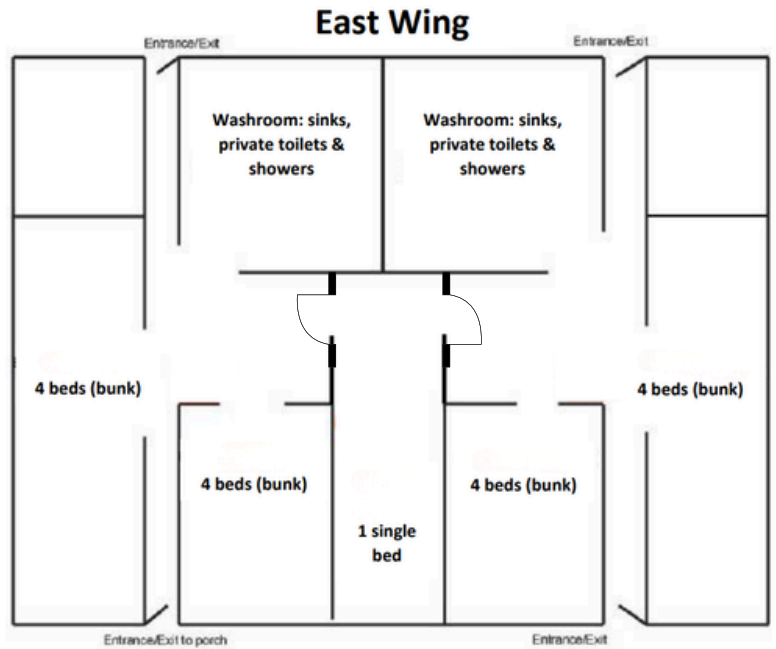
East Wing

Entrance/Exit

Entrance/Exit

Washroom: sinks, private toilets & showers

Washroom: sinks, private toilets & showers

4 beds (bunk)

4 beds (bunk)

4 beds (bunk)

4 beds (bunk)

1 single bed

Entrance/Exit to porch

Entrance/Exit